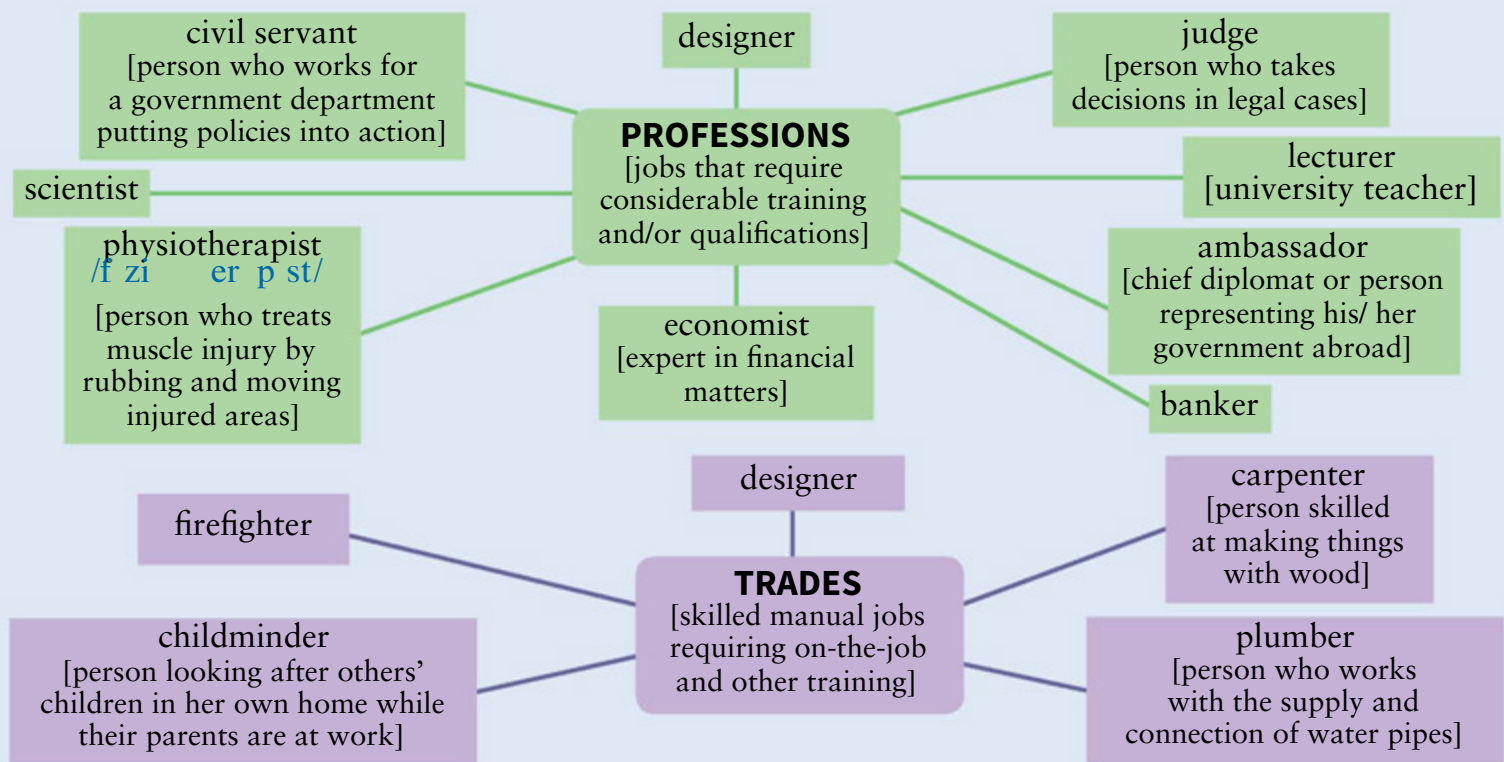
civil servant
[person who works for a government department putting policies into action]

designer

judge
[person who takes decisions in legal cases]

PROFESSIONS
[jobs that require considerable training and/or qualifications]

scientist

lecturer
[university teacher]

physiotherapist
/f zi er p st/
[person who treats muscle injury by rubbing and moving injured areas]

ambassador
[chief diplomat or person representing his/ her government abroad]

economist
[expert in financial matters]

banker

designer

firefighter

carpenter
[person skilled at making things with wood]

TRADES
[skilled manual jobs requiring on-the-job and other training]

childminder
[person looking after others' children in her own home while their parents are at work]

plumber
[person who works with the supply and connection of water pipes]